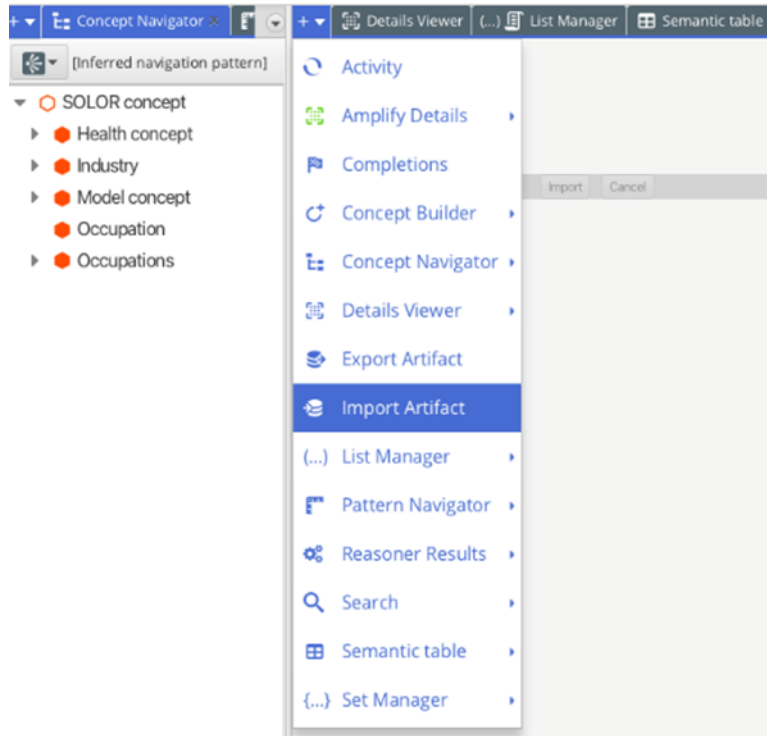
Concept Navigator

Details Viewer

(...) List Manager

Semantic table

[Inferred navigation pattern]

SOLOR concept

Health concept

Industry

Model concept

Occupation

Occupations

Import

Cancel

Activity

Amplify Details

Completions

Concept Builder

Concept Navigator

Details Viewer

Export Artifact

Import Artifact

(...) List Manager

Pattern Navigator

Reasoner Results

Search

Semantic table

{...} Set Manager